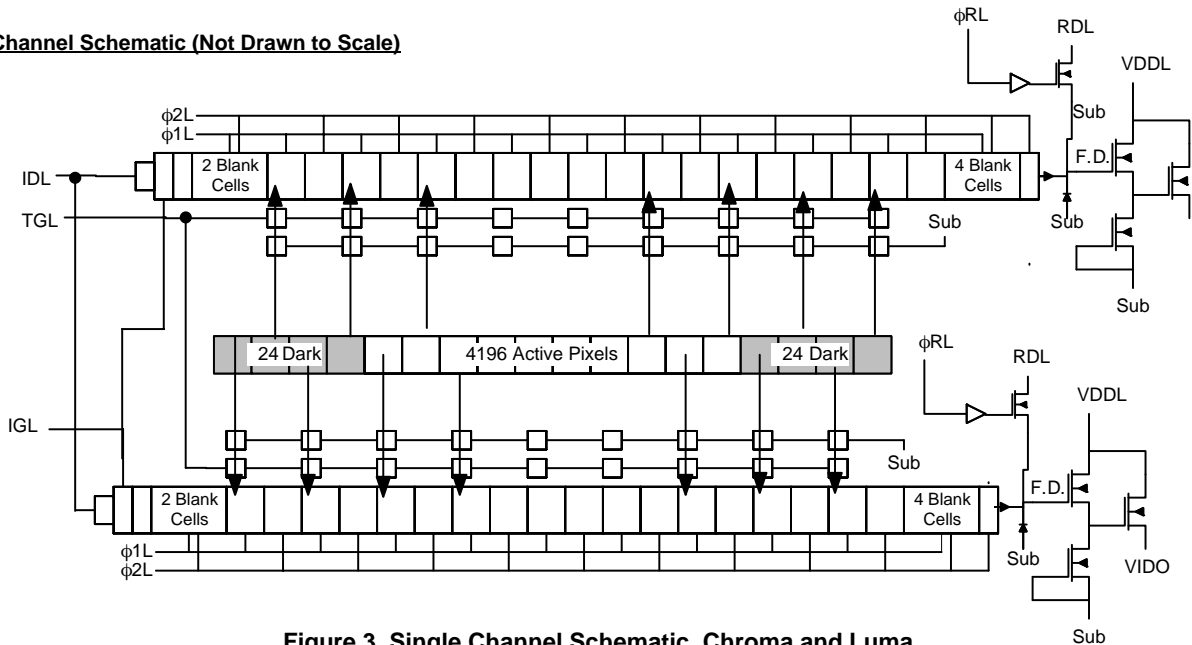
Channel Schematic (Not Drawn to Scale)

φRL
RDL
VDDL
Sub
F.D.
Sub
Sub

φ2L
φ1L
IDL
2 Blank Cells
4 Blank Cells
TGL
Sub

24 Dark
4196 Active Pixels
24 Dark

φRL
RDL
VDDL
IGL
Sub
F.D.
2 Blank Cells
4 Blank Cells
φ1L
φ2L
Sub
VIDO
Sub

Figure 3. Single Channel Schematic, Chroma and Luma